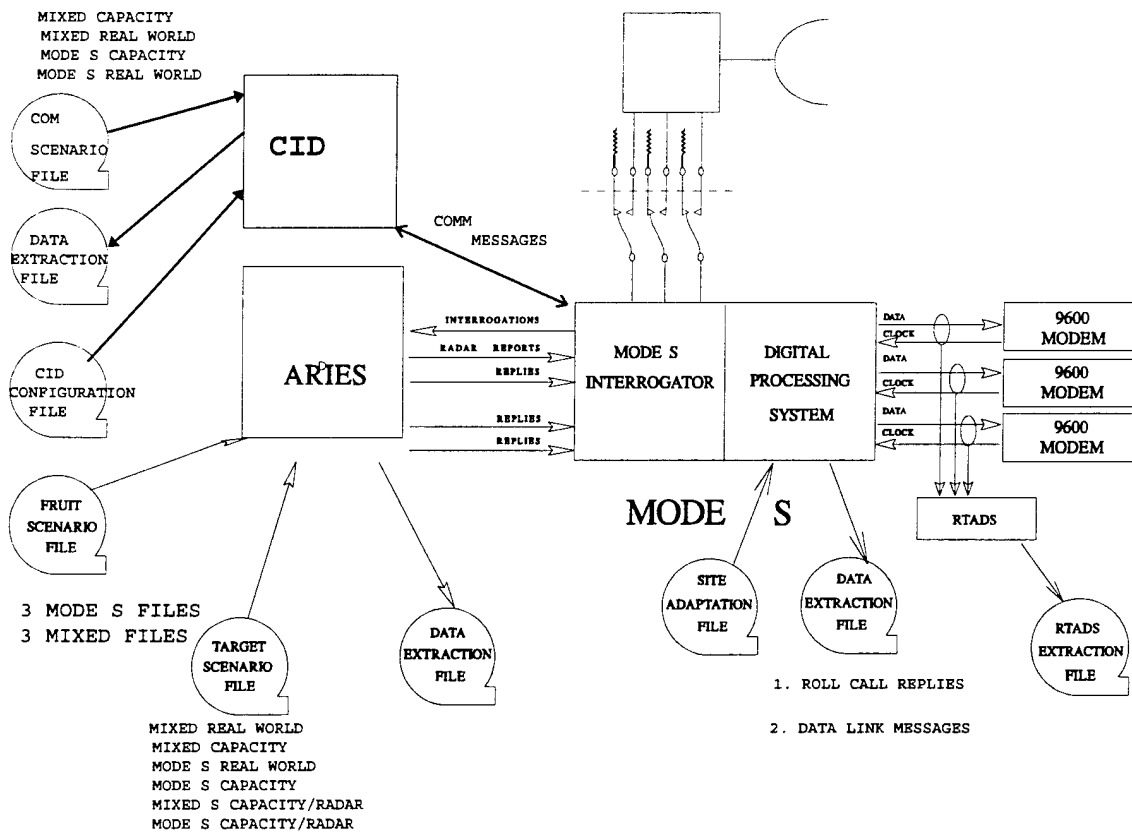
MIXED CAPACITY
MIXED REAL WORLD
MODE S CAPACITY
MODE S REAL WORLD

COM SCENARIO FILE

CID

DATA EXTRACTION FILE

COMM MESSAGES

CID CONFIGURATION FILE

ARIES

INTERROGATIONS
RADAR REPORTS
REPLIES
REPLIES
REPLIES

MODE S INTERROGATOR

DIGITAL PROCESSING SYSTEM

DATA
CLOCK
9600 MODEM
DATA
CLOCK
9600 MODEM
DATA
CLOCK
9600 MODEM

FRUIT SCENARIO FILE

MODE S

RTADS

3 MODE S FILES
3 MIXED FILES

TARGET SCENARIO FILE

DATA EXTRACTION FILE

SITE ADAPTATION FILE

DATA EXTRACTION FILE

RTADS EXTRACTION FILE

1. ROLL CALL REPLIES

2. DATA LINK MESSAGES

MIXED REAL WORLD
MIXED CAPACITY
MODE S REAL WORLD
MODE S CAPACITY
MIXED S CAPACITY/RADAR
MODE S CAPACITY/RADAR